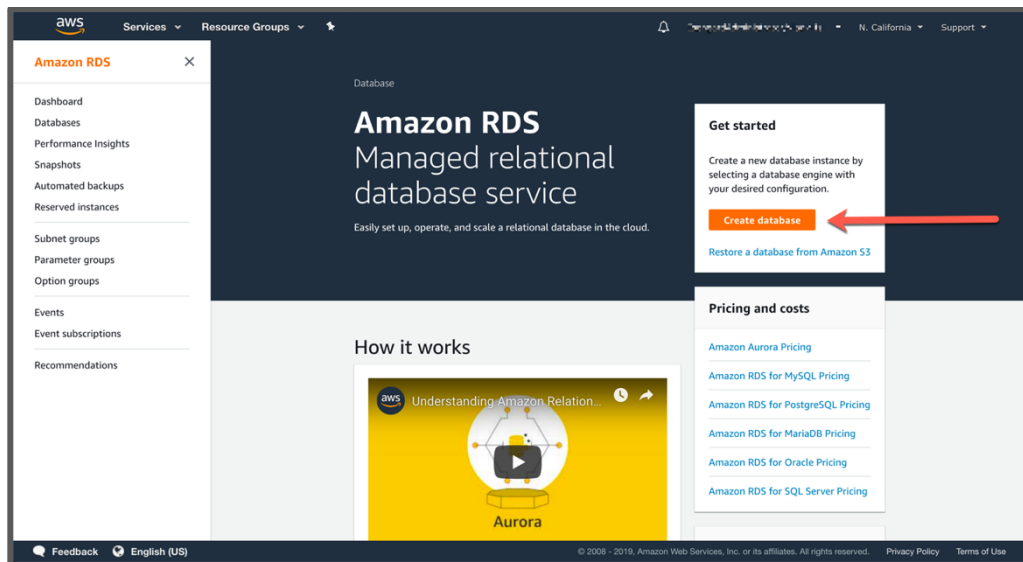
aws Services Resource Groups

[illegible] N. California Support

Amazon RDS

Dashboard
Databases
Performance Insights
Snapshots
Automated backups
Reserved instances

Subnet groups
Parameter groups
Option groups

Events
Event subscriptions

Recommendations

Database

Amazon RDS
Managed relational database service

Easily set up, operate, and scale a relational database in the cloud.

Get started

Create a new database instance by selecting a database engine with your desired configuration.

Create database

Restore a database from Amazon S3

Pricing and costs

Amazon Aurora Pricing
Amazon RDS for MySQL Pricing
Amazon RDS for PostgreSQL Pricing
Amazon RDS for MariaDB Pricing
Amazon RDS for Oracle Pricing
Amazon RDS for SQL Server Pricing

How it works

aws Understanding Amazon Relation...

Aurora

Feedback English (US)

© 2008 - 2019, Amazon Web Services, Inc. or its affiliates. All rights reserved. Privacy Policy Terms of Use